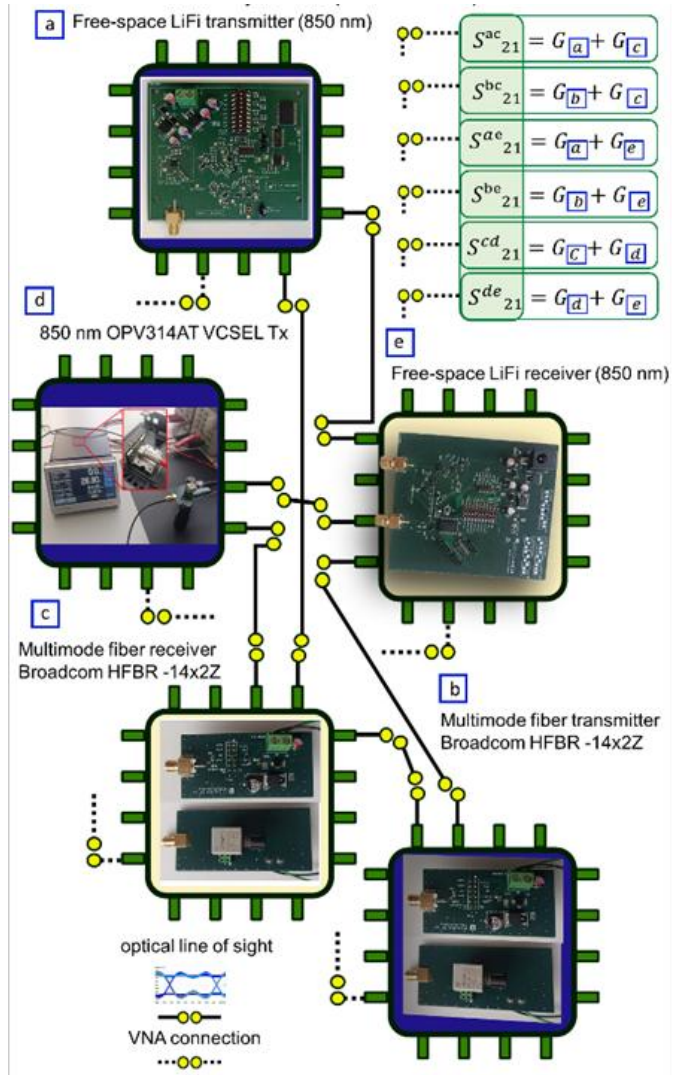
a Free-space LiFi transmitter (850 nm)

$S^{ac}{}_{21} = G_{a} + G_{c}$

$S^{bc}{}_{21} = G_{b} + G_{c}$

$S^{ae}{}_{21} = G_{a} + G_{e}$

$S^{be}{}_{21} = G_{b} + G_{e}$

$S^{cd}{}_{21} = G_{C} + G_{d}$

$S^{de}{}_{21} = G_{d} + G_{e}$

d
850 nm OPV314AT VCSEL Tx

e
Free-space LiFi receiver (850 nm)

c
Multimode fiber receiver
Broadcom HFBR -14x2Z

b
Multimode fiber transmitter
Broadcom HFBR -14x2Z

optical line of sight

VNA connection